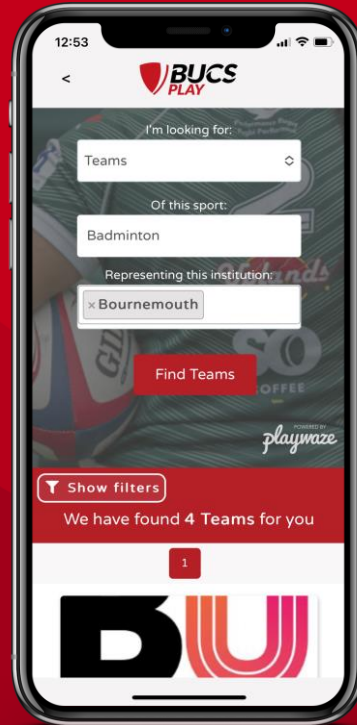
12:53

<

BUCS PLAY

I'm looking for:

Teams

Of this sport:

Badminton

Representing this institution:

× Bournemouth

Find Teams

POWERED BY playwaze

Show filters

We have found **4 Teams** for you

1